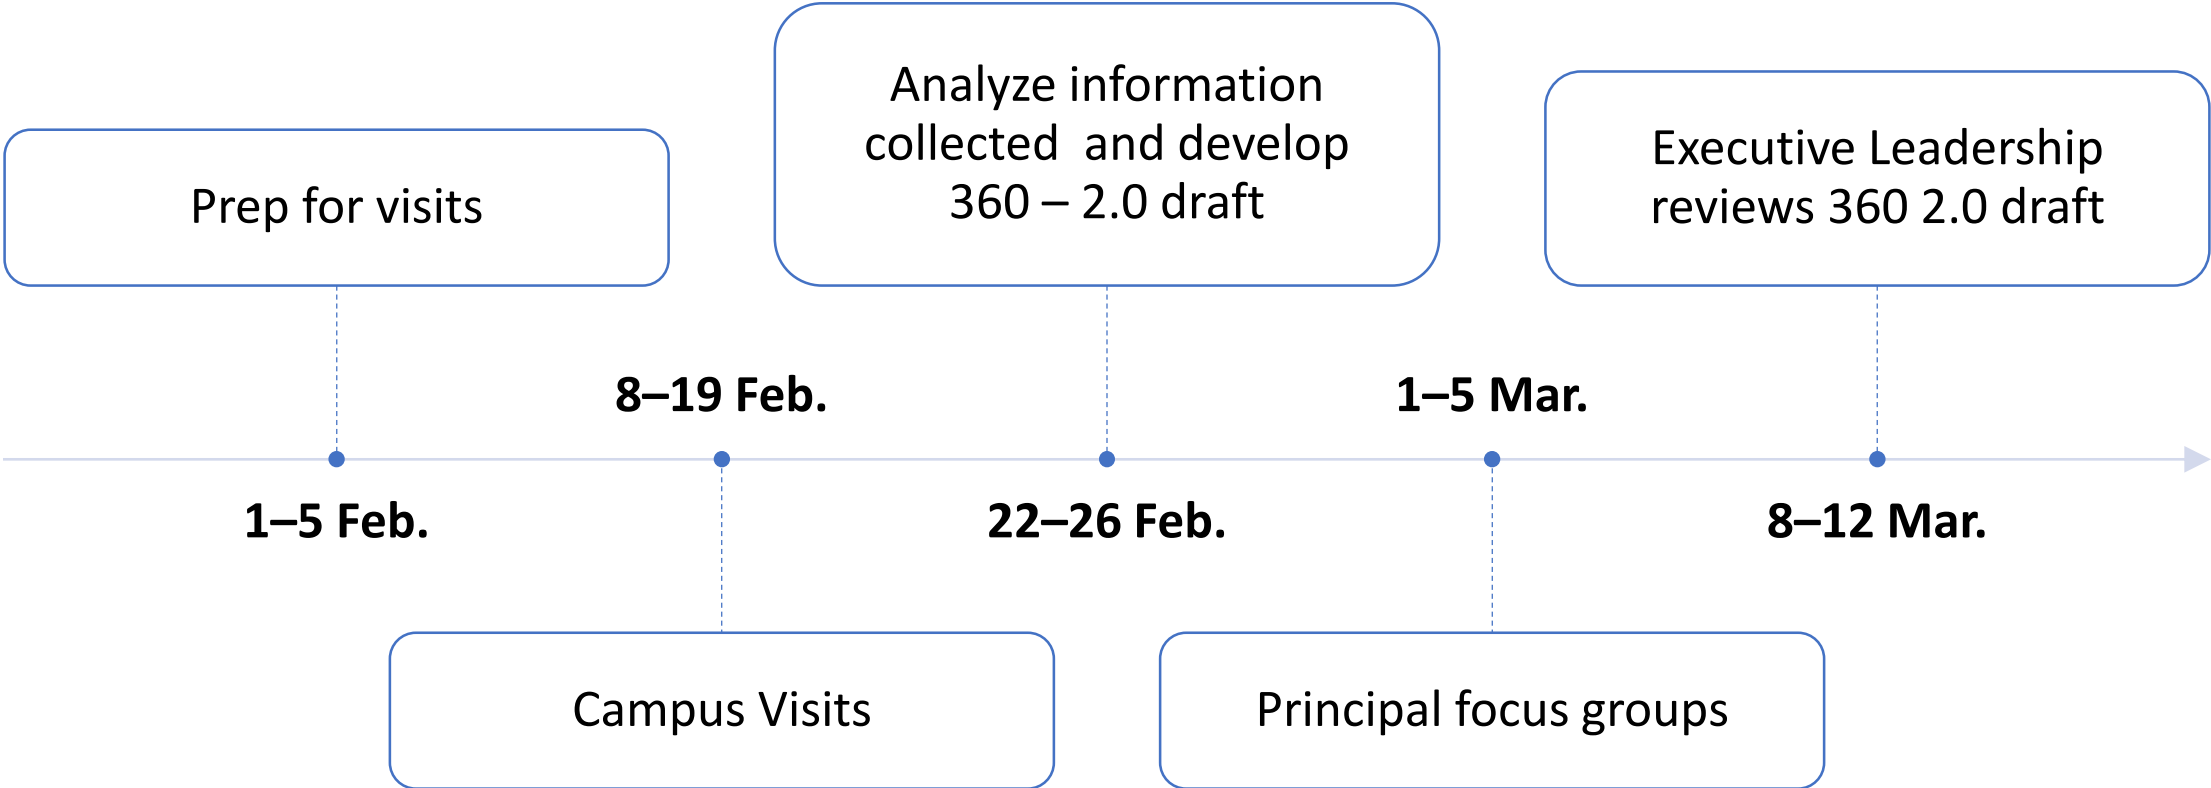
Prep for visits

1–5 Feb.

8–19 Feb.

Campus Visits

Analyze information collected and develop 360 – 2.0 draft

22–26 Feb.

1–5 Mar.

Principal focus groups

Executive Leadership reviews 360 2.0 draft

8–12 Mar.